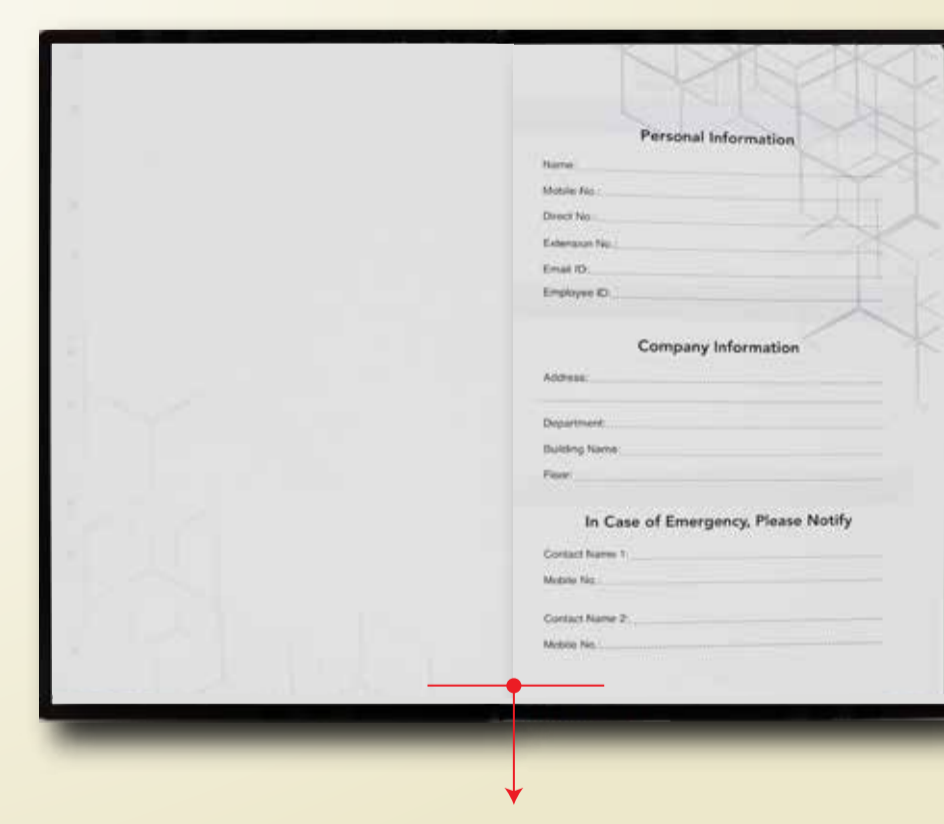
Personal Information

Name:

Mobile No.:

Direct No.:

Extension No.:

Email ID:

Employee ID:

Company Information

Address:

Department:

Building Name:

Floor:

In Case of Emergency, Please Notify

Contact Name 1:

Mobile No.:

Contact Name 2:

Mobile No.: